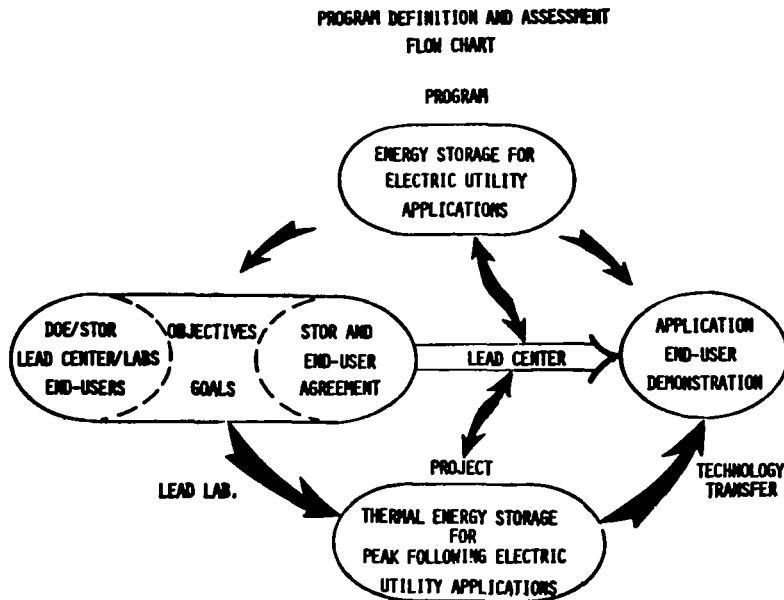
PROGRAM DEFINITION AND ASSESSMENT
FLOW CHART

PROGRAM

ENERGY STORAGE FOR ELECTRIC UTILITY APPLICATIONS

DOE/STOR
LEAD CENTER/LABS
END-USERS

OBJECTIVES
GOALS

STOR AND
END-USER
AGREEMENT

LEAD CENTER

APPLICATION
END-USER
DEMONSTRATION

PROJECT

LEAD LAB.

TECHNOLOGY
TRANSFER

THERMAL ENERGY STORAGE FOR PEAK FOLLOWING ELECTRIC UTILITY APPLICATIONS